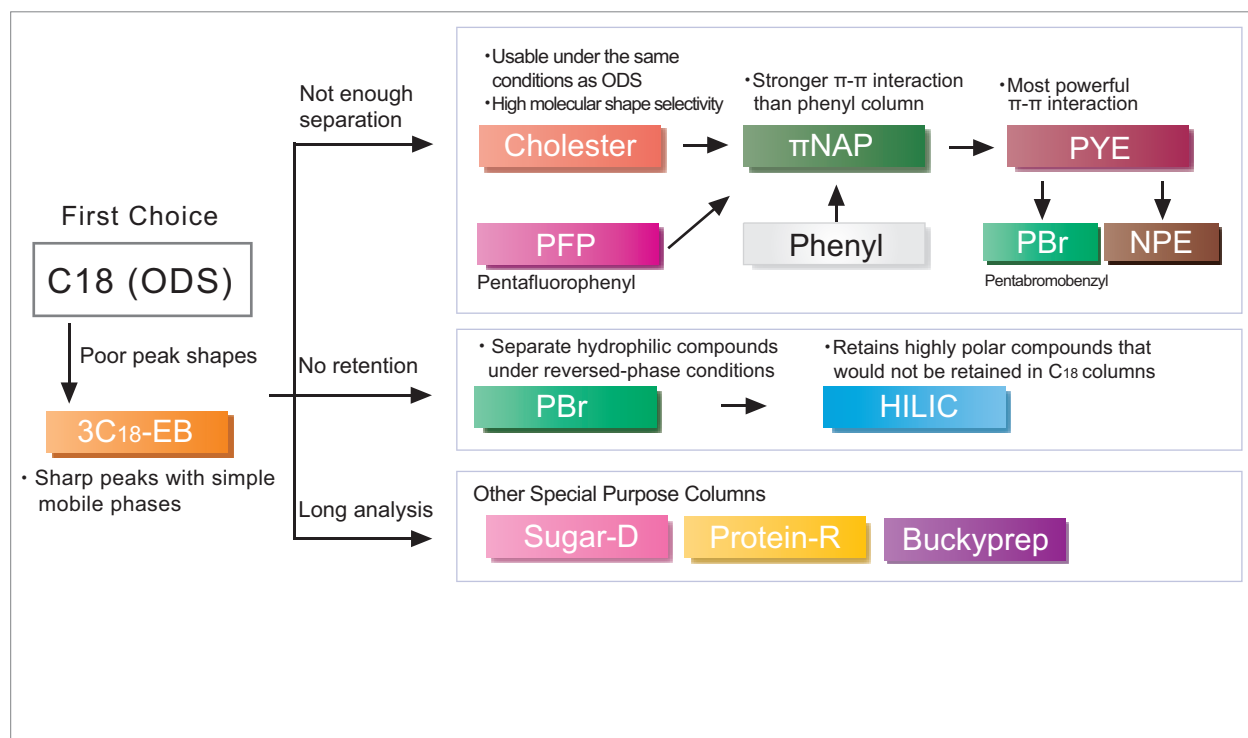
First Choice

C18 (ODS)

Poor peak shapes

3C$_{18}$-EB

・Sharp peaks with simple mobile phases

Not enough separation

・Usable under the same conditions as ODS
・High molecular shape selectivity

Cholester

・Stronger π-π interaction than phenyl column

πNAP

・Most powerful π-π interaction

PYE

PFP
Pentafluorophenyl

Phenyl

PBr

NPE

Pentabromobenzyl

No retention

・Separate hydrophilic compounds under reversed-phase conditions

PBr

・Retains highly polar compounds that would not be retained in C$_{18}$ columns

HILIC

Long analysis

Other Special Purpose Columns

Sugar-D

Protein-R

Buckyprep